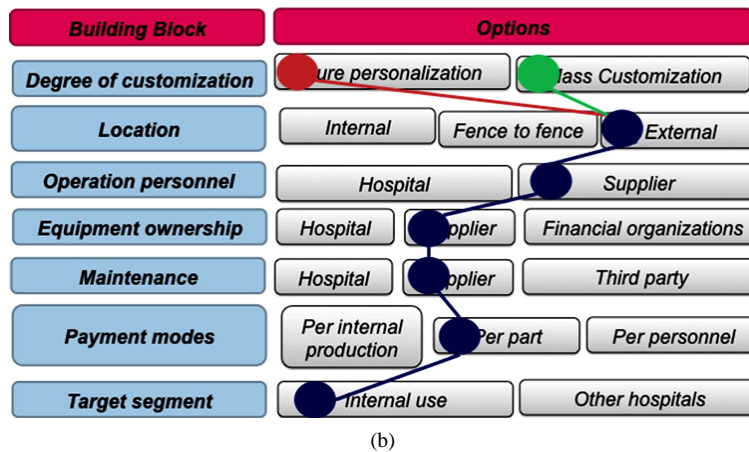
| Building Block | Options | | |
|---|---|---|---|
| Degree of customization | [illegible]ure personalization | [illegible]lass Customization | |
| Location | Internal | Fence to fence | External |
| Operation personnel | Hospital | Supplier | |
| Equipment ownership | Hospital | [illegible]pplier | Financial organizations |
| Maintenance | Hospital | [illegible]pplier | Third party |
| Payment modes | Per internal production | Per part | Per personnel |
| Target segment | Internal use | Other hospitals | |

(b)